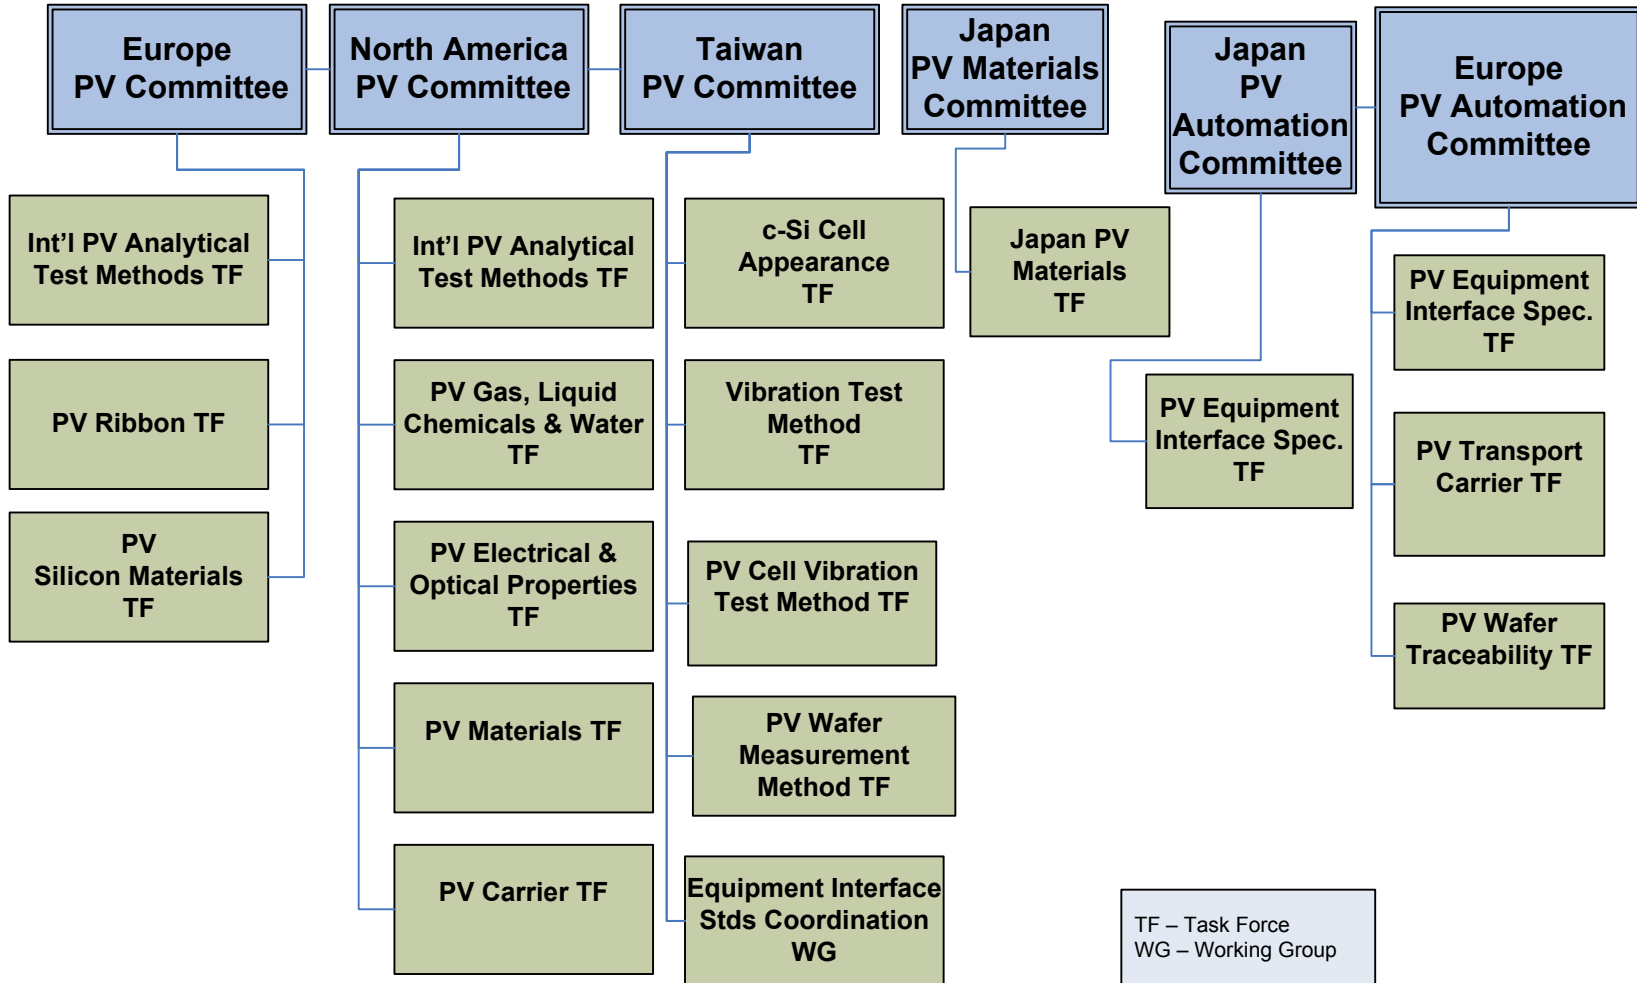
Europe PV Committee

Int'l PV Analytical Test Methods TF

PV Ribbon TF

PV Silicon Materials TF

North America PV Committee

Int'l PV Analytical Test Methods TF

PV Gas, Liquid Chemicals & Water TF

PV Electrical & Optical Properties TF

PV Materials TF

PV Carrier TF

Taiwan PV Committee

c-Si Cell Appearance TF

Vibration Test Method TF

PV Cell Vibration Test Method TF

PV Wafer Measurement Method TF

Equipment Interface Stds Coordination WG

Japan PV Materials Committee

Japan PV Materials TF

Japan PV Automation Committee

PV Equipment Interface Spec. TF

Europe PV Automation Committee

PV Equipment Interface Spec. TF

PV Transport Carrier TF

PV Wafer Traceability TF

TF – Task Force
WG – Working Group